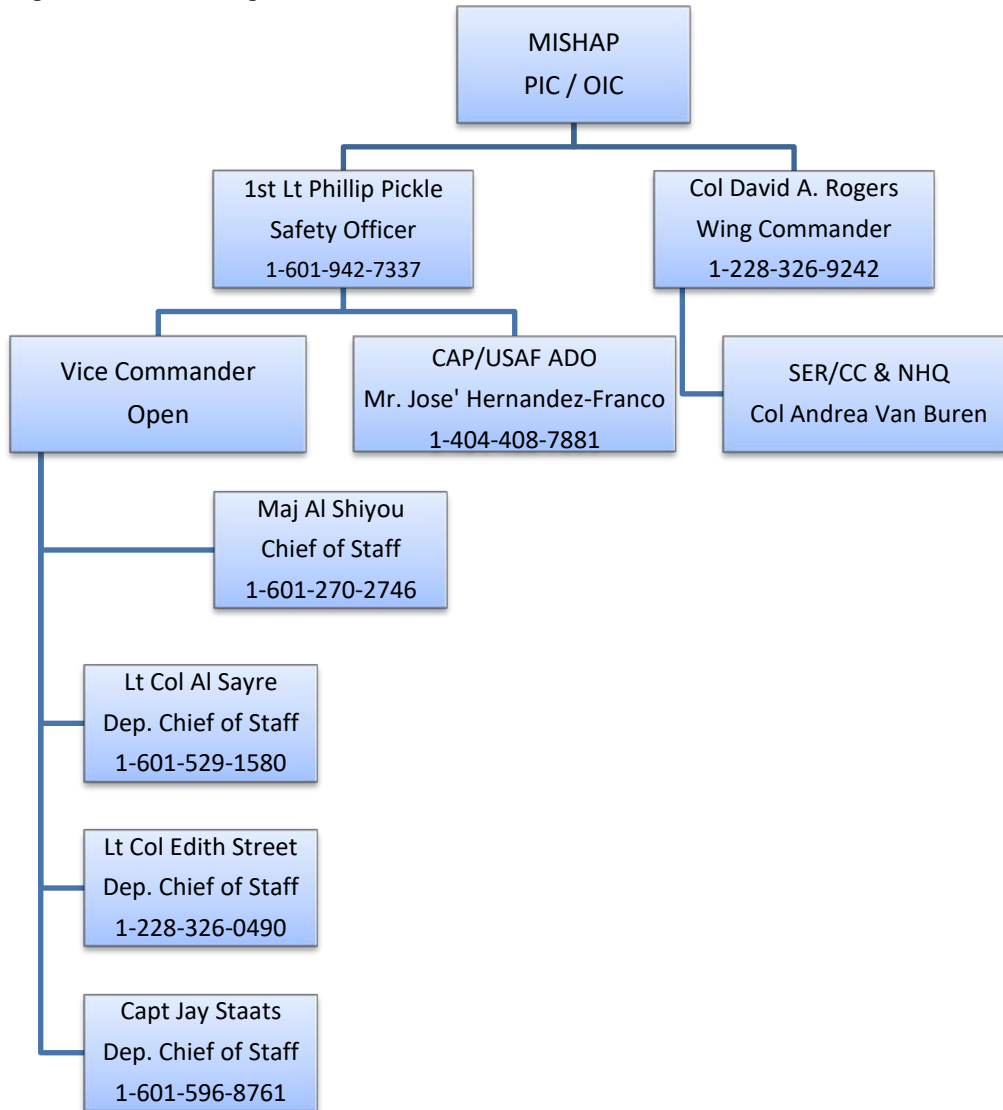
MISHAP
PIC / OIC

1st Lt Phillip Pickle
Safety Officer
1-601-942-7337

Col David A. Rogers
Wing Commander
1-228-326-9242

Vice Commander
Open

CAP/USAF ADO
Mr. Jose' Hernandez-Franco
1-404-408-7881

SER/CC & NHQ
Col Andrea Van Buren

Maj Al Shiyou
Chief of Staff
1-601-270-2746

Lt Col Al Sayre
Dep. Chief of Staff
1-601-529-1580

Lt Col Edith Street
Dep. Chief of Staff
1-228-326-0490

Capt Jay Staats
Dep. Chief of Staff
1-601-596-8761